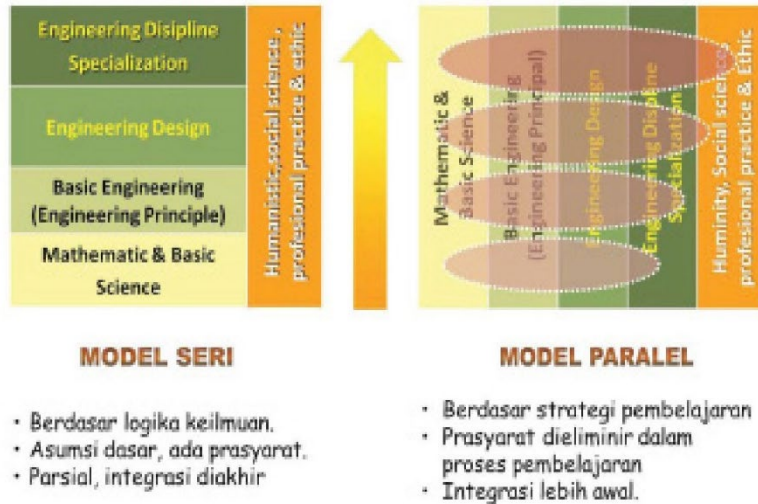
Engineering Disipline Specialization

Engineering Design

Basic Engineering (Engineering Principle)

Mathematic & Basic Science

Humanistic, social science, profesional practice & ethic

Mathematic & Basic Science

Basic Engineering (Engineering Principal)

Engineering Design

Engineering Displine Spcialization

Huminity, Social science, profesional practice & Ethic

MODEL SERI

MODEL PARALEL

• Berdasar logika keilmuan.
• Asumsi dasar, ada prasyarat.
• Parsial, integrasi diakhir

• Berdasar strategi pembelajaran
• Prasyarat dieliminir dalam proses pembelajaran
• Integrasi lebih awal.